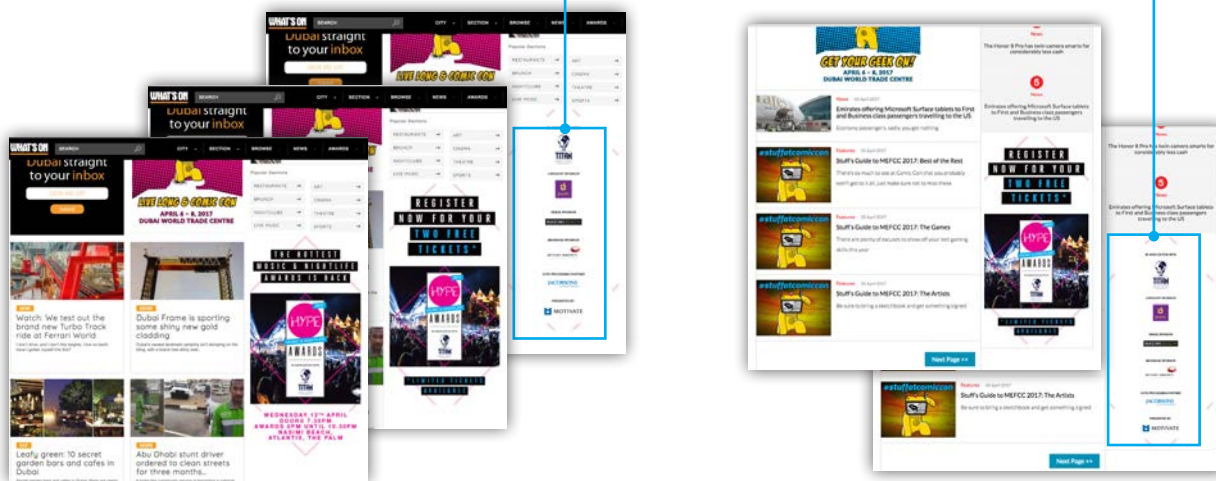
WHAT'S ON SEARCH CITY SECTION BROWSE NEWS AWARDS

Dubai straight to your inbox

Popular Sections

RESTAURANTS ART
BRUNCH CINEMA
NIGHTCLUBS THEATRE
LIVE MUSIC SPORTS

LIVE LONG & COMIC CON

WHAT'S ON SEARCH CITY SECTION BROWSE NEWS AWARDS

Dubai straight to your inbox

Popular Sections

RESTAURANTS ART
BRUNCH CINEMA
NIGHTCLUBS THEATRE
LIVE MUSIC SPORTS

WHAT'S ON SEARCH CITY SECTION BROWSE NEWS AWARDS

Dubai straight to your inbox

SIGN UP

Popular Sections

RESTAURANTS ART
BRUNCH CINEMA
NIGHTCLUBS THEATRE
LIVE MUSIC SPORTS

LIVE LONG & COMIC CON
APRIL 6 – 8, 2017
DUBAI WORLD TRADE CENTRE

THE HOTTEST MUSIC & NIGHTLIFE AWARDS IS BACK

HYPE AWARDS

TITAN

WEDNESDAY 12TH APRIL DOORS 7.00PM AWARDS 8PM UNTIL 10.30PM NASIMI BEACH, ATLANTIS, THE PALM

Watch: We test out the brand new Turbo Track ride at Ferrari World

Dubai Frame is sporting some shiny new gold cladding

Leafy green: 10 secret garden bars and cafes in Dubai

Abu Dhabi stunt driver ordered to clean streets for three months...

REGISTER NOW FOR YOUR TWO FREE TICKETS*

HYPE AWARDS

TITAN

LIMITED TICKETS AVAILABLE

TITAN

MOTIVATE

GET YOUR GEEK ON!
APRIL 6 – 8, 2017
DUBAI WORLD TRADE CENTRE

News
Emirates offering Microsoft Surface tablets to First and Business class passengers travelling to the US

#stuffatcomiccon
Features
Stuff's Guide to MEFCC 2017: Best of the Rest

#stuffatcomiccon
Features
Stuff's Guide to MEFCC 2017: The Games

#stuffatcomiccon
Features
Stuff's Guide to MEFCC 2017: The Artists
Be sure to bring a sketchbook and get something signed

Next Page >>

News
The Honor 8 Pro has twin camera smarts for considerably less cash

Emirates offering Microsoft Surface tablets to First and Business class passengers travelling to the US

REGISTER NOW FOR YOUR TWO FREE TICKETS*

HYPE AWARDS

LIMITED TICKETS AVAILABLE

The Honor 8 Pro has twin camera smarts for considerably less cash

News

Emirates offering Microsoft Surface tablets to First and Business class passengers travelling to the US

TITAN

MOTIVATE

#stuffatcomiccon
Features
Stuff's Guide to MEFCC 2017: The Artists
Be sure to bring a sketchbook and get something signed

Next Page >>